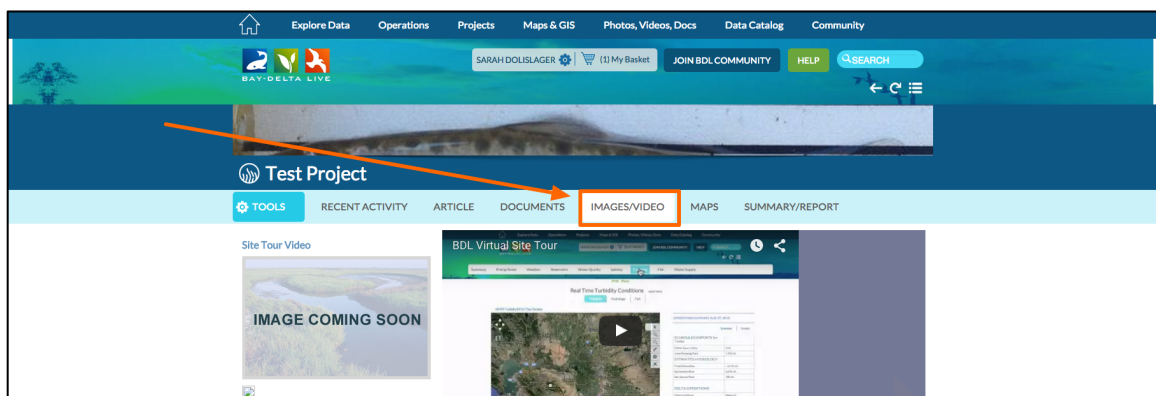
Explore Data Operations Projects Maps & GIS Photos, Videos, Docs Data Catalog Community

BAY-DELTA LIVE

SARAH DOLISLAGER (1) My Basket JOIN BDL COMMUNITY HELP SEARCH

Test Project

TOOLS RECENT ACTIVITY ARTICLE DOCUMENTS IMAGES/VIDEO MAPS SUMMARY/REPORT

Site Tour Video

IMAGE COMING SOON

BDL Virtual Site Tour

Real Time Turbidity Conditions